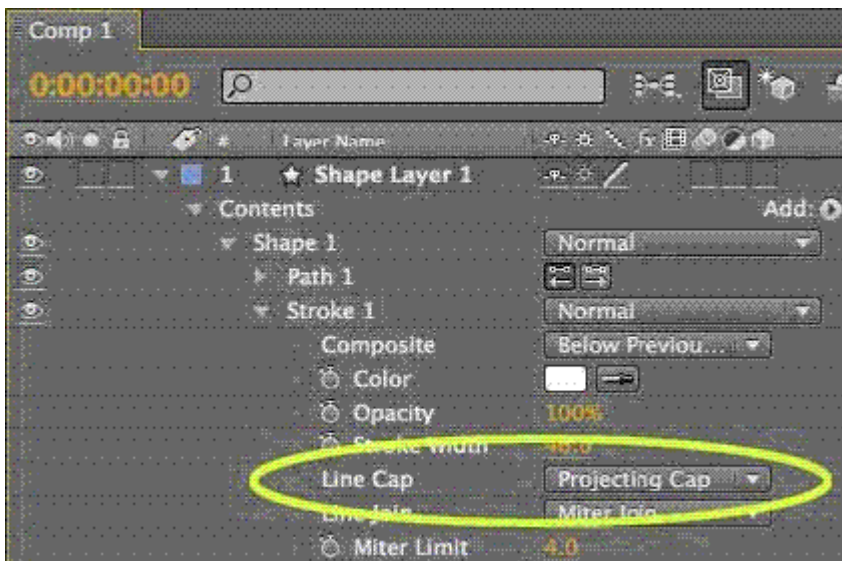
Comp 1 ×

0:00:00:00

Layer Name

1 ★ Shape Layer 1

Contents

Add:

Shape 1

Normal

Path 1

Stroke 1

Normal

Composite

Below Previou...

Color

Opacity

100%

Stroke Width

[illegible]

Line Cap

Projecting Cap

Line Join

Miter Join

Miter Limit

4.0